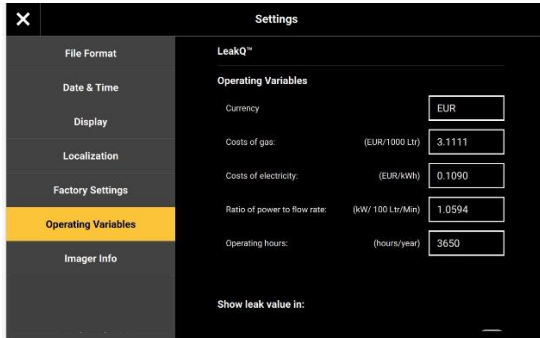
Settings

File Format

Date & Time

Display

Localization

Factory Settings

Operating Variables

Imager Info

LeakQ™

Operating Variables

Currency EUR

Costs of gas: (EUR/1000 Ltr) 3.1111

Costs of electricity: (EUR/kWh) 0.1090

Ratio of power to flow rate: (kW/ 100 Ltr/Min) 1.0594

Operating hours: (hours/year) 3650

Show leak value in: